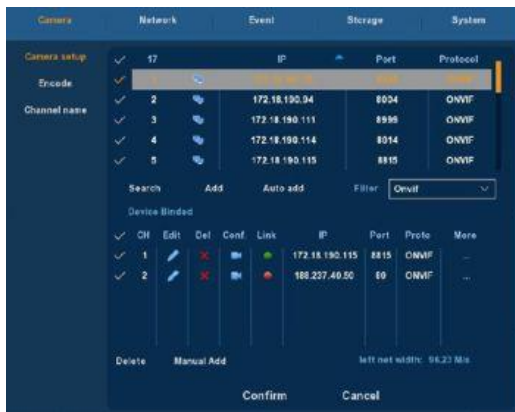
Camera Network Event Storage System

Camera setup
Encode
Channel name

| ✓ | 17 | | IP | Port | Protocol |
|---|---|---|---|---|---|
| ✓ | 1 | | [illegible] | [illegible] | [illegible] |
| ✓ | 2 | | 172.18.190.94 | 8004 | ONVIF |
| ✓ | 3 | | 172.18.190.111 | 8999 | ONVIF |
| ✓ | 4 | | 172.18.190.114 | 8014 | ONVIF |
| ✓ | 5 | | 172.18.190.115 | 8815 | ONVIF |

Search Add Auto add Filter Onvif

Device Binded

| ✓ | CH | Edit | Del | Conf. | Link | IP | Port | Proto | More |
|---|---|---|---|---|---|---|---|---|---|
| ✓ | 1 | | | | | 172.18.190.115 | 8815 | ONVIF | ... |
| ✓ | 2 | | | | | 188.237.40.50 | 80 | ONVIF | ... |

Delete Manual Add left net width: 96.23 M/s

Confirm Cancel